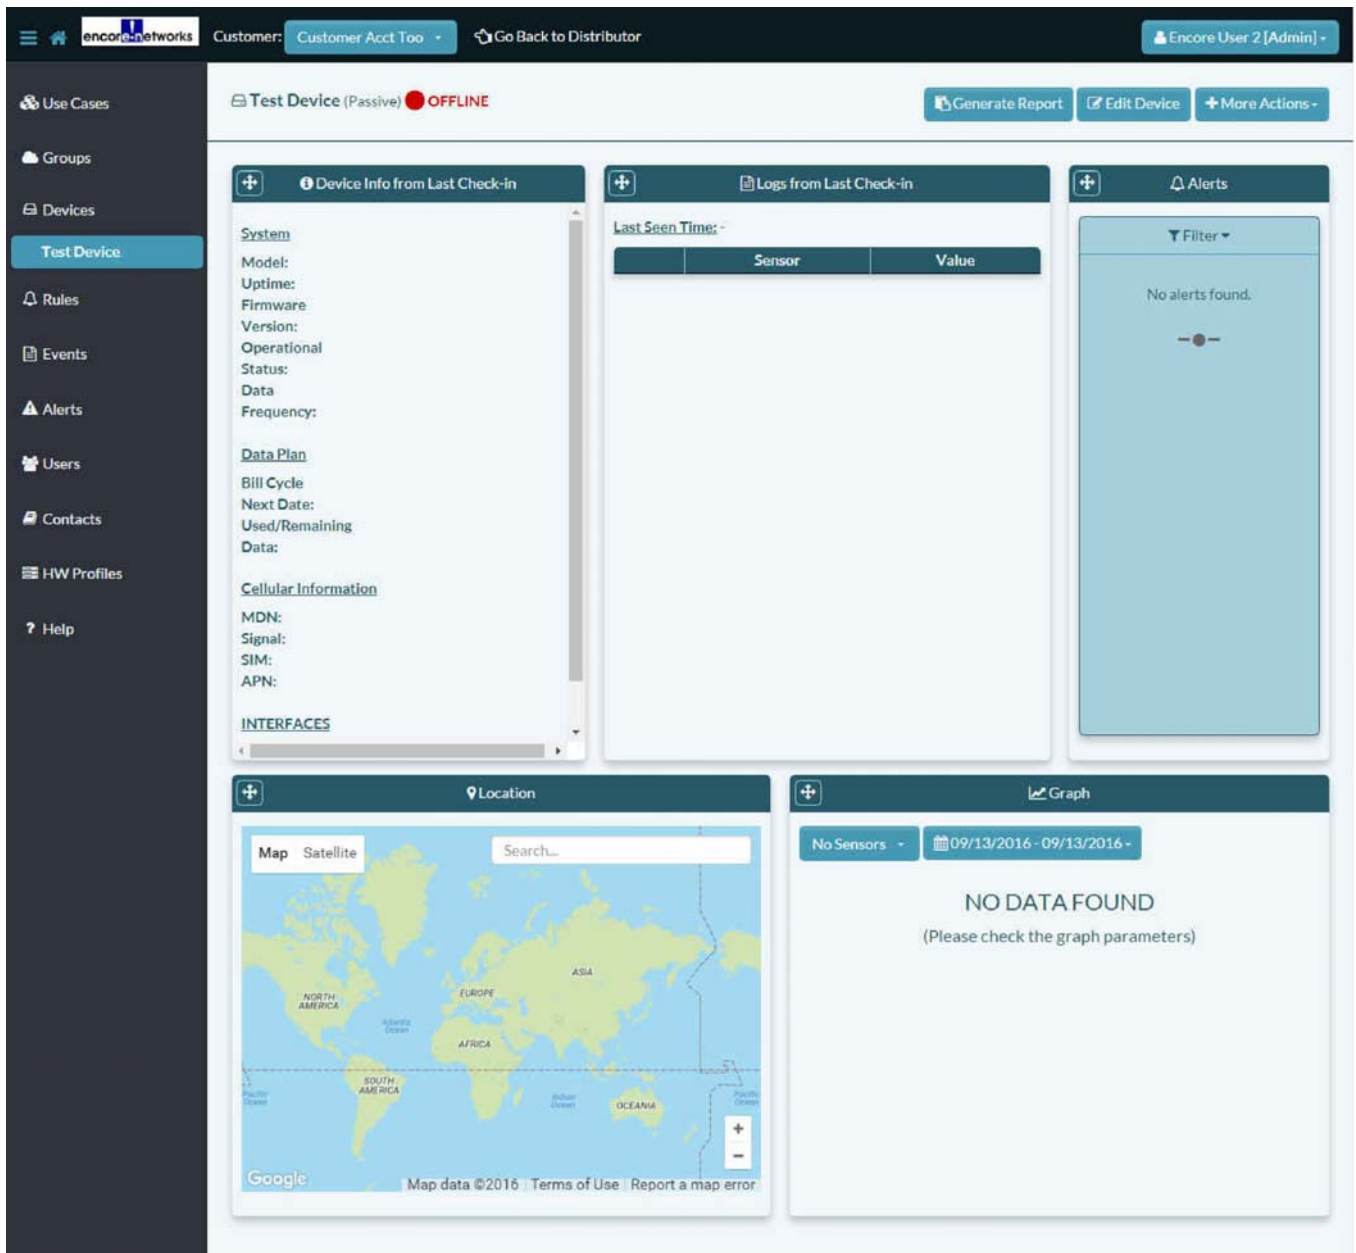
encore networks Customer: Customer Acct Too Go Back to Distributor Encore User 2 [Admin]

Use Cases
Groups
Devices
Test Device
Rules
Events
Alerts
Users
Contacts
HW Profiles
Help

Test Device (Passive) OFFLINE

Generate Report Edit Device More Actions

Device Info from Last Check-in

System
Model:
Uptime:
Firmware Version:
Operational Status:
Data Frequency:

Data Plan
Bill Cycle Next Date:
Used/Remaining Data:

Cellular Information
MDN:
Signal:
SIM:
APN:

INTERFACES

Logs from Last Check-in

Last Seen Time: -

| | Sensor | Value |
|---|---|---|

Alerts

Filter

No alerts found.

Location

Map Satellite

Search...

NORTH AMERICA
EUROPE
ASIA
AFRICA
SOUTH AMERICA
OCEANIA
Atlantic Ocean
Indian Ocean
Pacific Ocean
Pacific Ocean

Google Map data ©2016 Terms of Use Report a map error

Graph

No Sensors 09/13/2016 - 09/13/2016

NO DATA FOUND
(Please check the graph parameters)